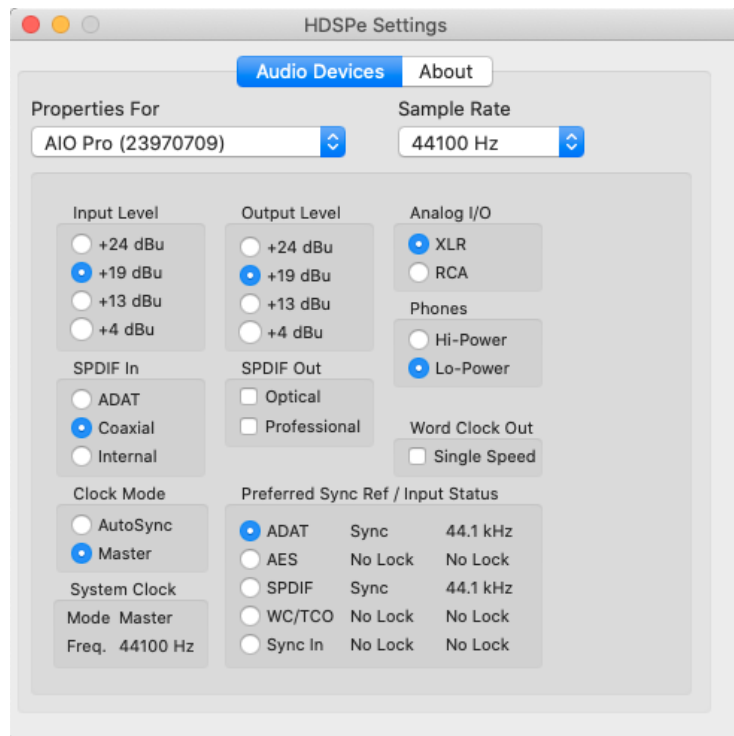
HDSPe Settings

Audio Devices About

Properties For
AIO Pro (23970709)

Sample Rate
44100 Hz

Input Level
+24 dBu
+19 dBu
+13 dBu
+4 dBu

Output Level
+24 dBu
+19 dBu
+13 dBu
+4 dBu

Analog I/O
XLR
RCA

Phones
Hi-Power
Lo-Power

SPDIF In
ADAT
Coaxial
Internal

SPDIF Out
Optical
Professional

Word Clock Out
Single Speed

Clock Mode
AutoSync
Master

System Clock
Mode Master
Freq. 44100 Hz

Preferred Sync Ref / Input Status

| | | |
|---|---|---|
| ADAT | Sync | 44.1 kHz |
| AES | No Lock | No Lock |
| SPDIF | Sync | 44.1 kHz |
| WC/TCO | No Lock | No Lock |
| Sync In | No Lock | No Lock |